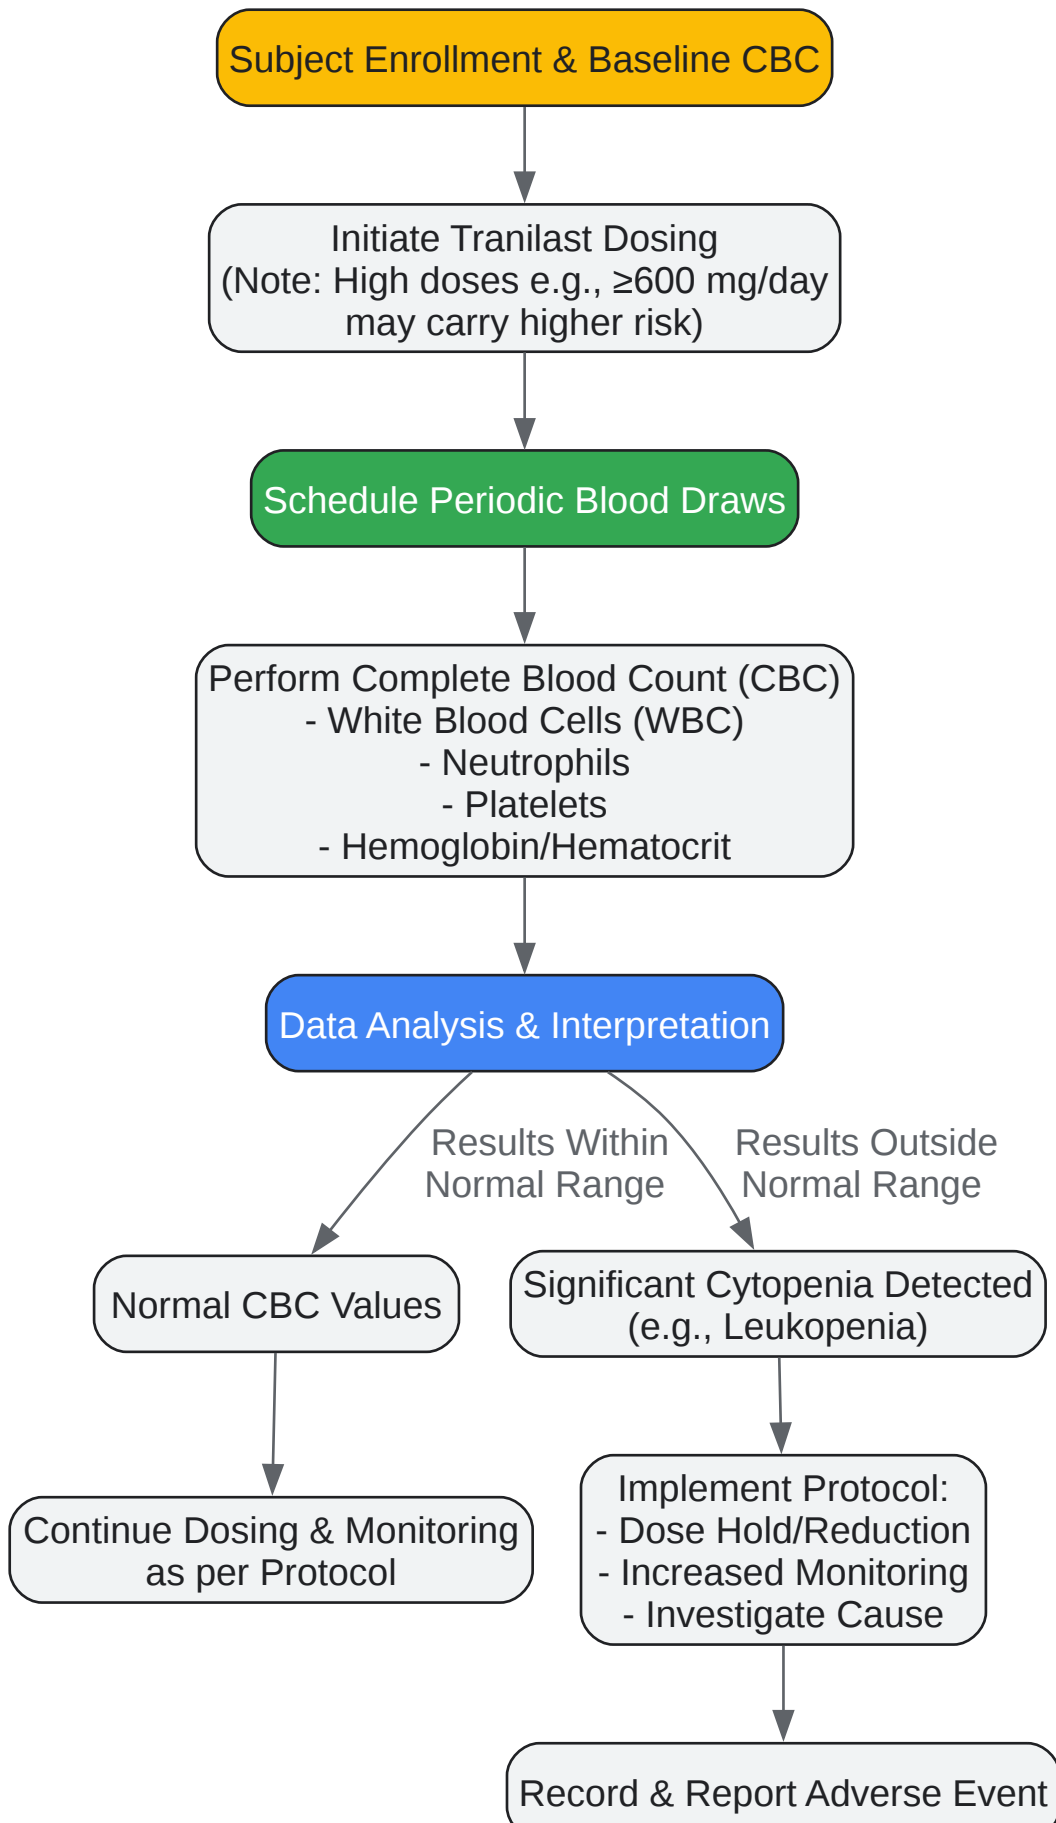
Subject Enrollment & Baseline CBC

Initiate Tranilast Dosing
(Note: High doses e.g., ≥600 mg/day may carry higher risk)

Schedule Periodic Blood Draws

Perform Complete Blood Count (CBC)
- White Blood Cells (WBC)
- Neutrophils
- Platelets
- Hemoglobin/Hematocrit

Data Analysis & Interpretation

Results Within Normal Range

Results Outside Normal Range

Normal CBC Values

Significant Cytopenia Detected (e.g., Leukopenia)

Continue Dosing & Monitoring as per Protocol

Implement Protocol:
- Dose Hold/Reduction
- Increased Monitoring
- Investigate Cause

Record & Report Adverse Event